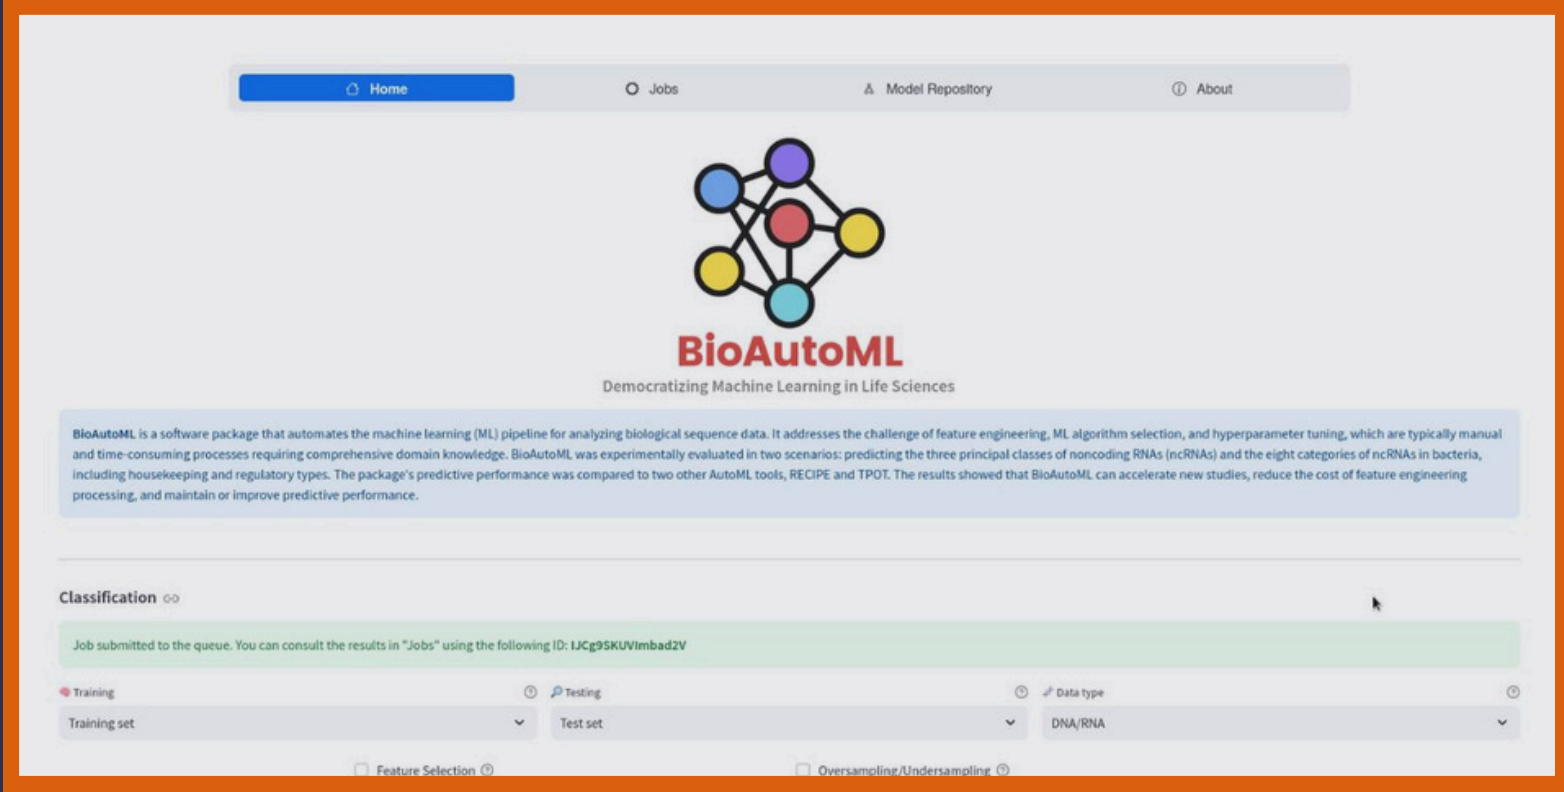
Home Jobs Model Repository About

BioAutoML
Democratizing Machine Learning in Life Sciences

BioAutoML is a software package that automates the machine learning (ML) pipeline for analyzing biological sequence data. It addresses the challenge of feature engineering, ML algorithm selection, and hyperparameter tuning, which are typically manual and time-consuming processes requiring comprehensive domain knowledge. BioAutoML was experimentally evaluated in two scenarios: predicting the three principal classes of noncoding RNAs (ncRNAs) and the eight categories of ncRNAs in bacteria, including housekeeping and regulatory types. The package's predictive performance was compared to two other AutoML tools, RECIPE and TPOT. The results showed that BioAutoML can accelerate new studies, reduce the cost of feature engineering processing, and maintain or improve predictive performance.

Classification

Job submitted to the queue. You can consult the results in "Jobs" using the following ID: IJCg9SKUVImbad2V

Training
Training set
Testing
Test set
Data type
DNA/RNA

Feature Selection
Oversampling/Undersampling